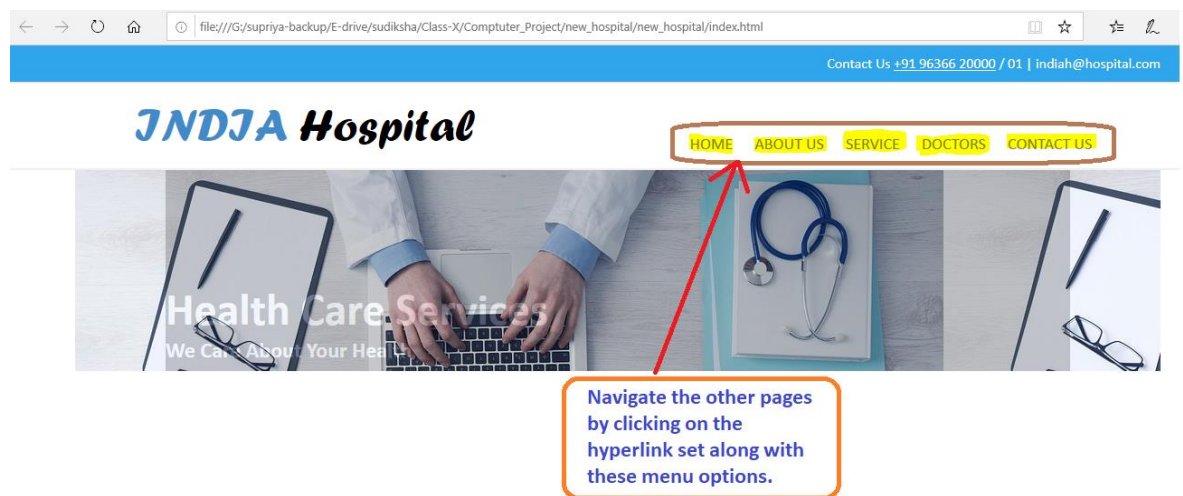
file:///G:/supriya-backup/E-drive/sudiksha/Class-X/Comptuter_Project/new_hospital/new_hospital/index.html

Contact Us +91 96366 20000 / 01 | indiah@hospital.com

INDIA Hospital

HOME ABOUT US SERVICE DOCTORS CONTACT US

Health Care Services

We Care About Your Hea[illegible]

Navigate the other pages by clicking on the hyperlink set along with these menu options.